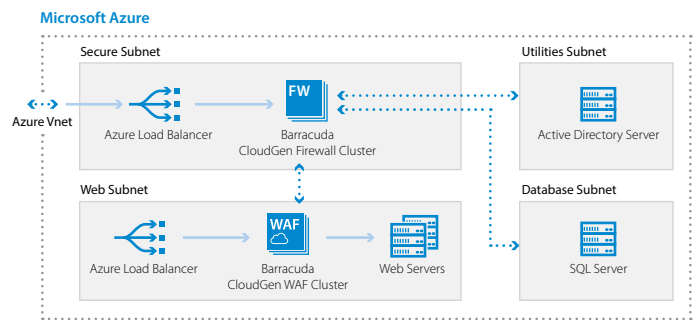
Microsoft Azure

Secure Subnet

Azure Vnet

Azure Load Balancer

FW

Barracuda CloudGen Firewall Cluster

Utilities Subnet

Active Directory Server

Web Subnet

Azure Load Balancer

WAF

Barracuda CloudGen WAF Cluster

Web Servers

Database Subnet

SQL Server